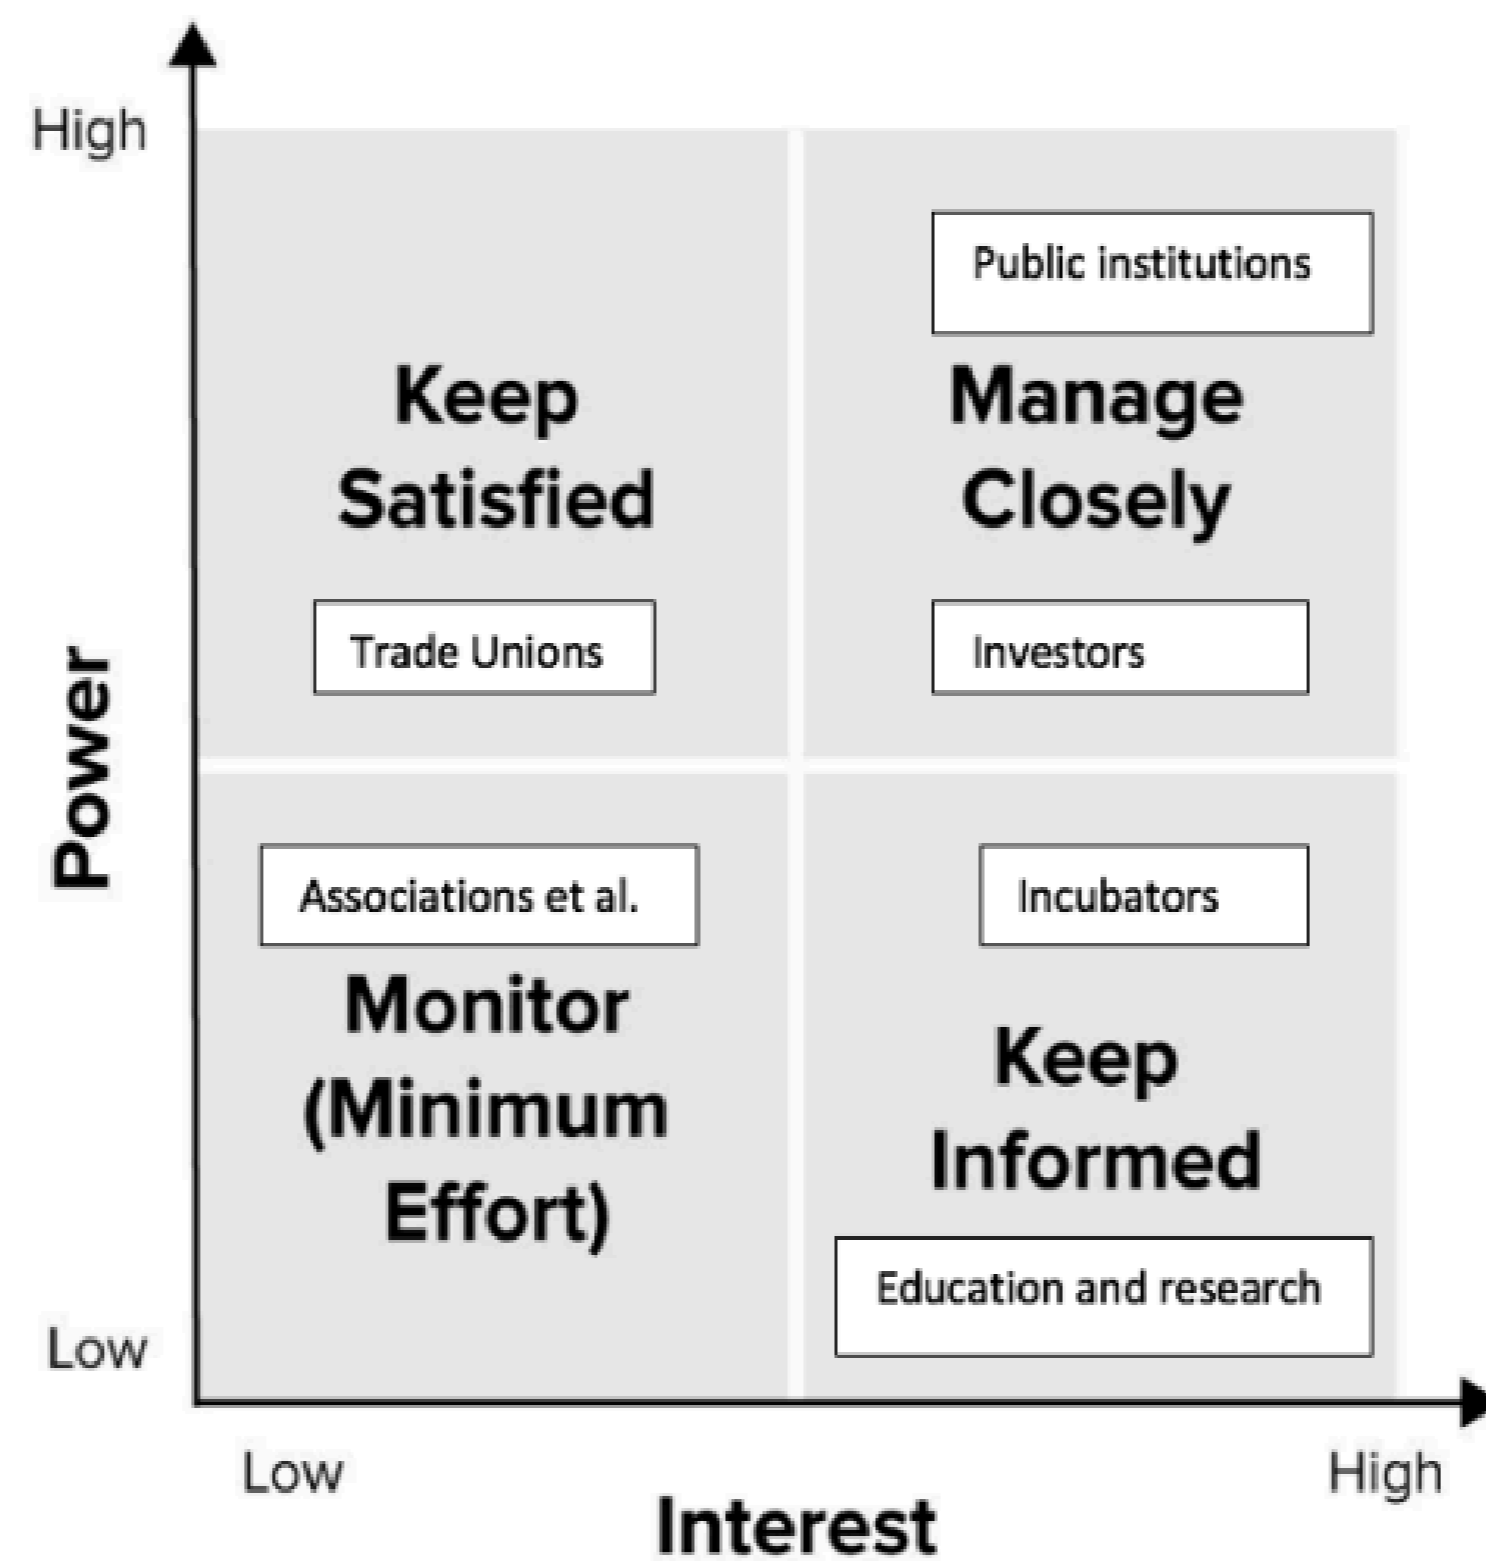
High

Power

Low

Keep Satisfied

Trade Unions

Public institutions

Manage Closely

Investors

Associations et al.

Monitor (Minimum Effort)

Incubators

Keep Informed

Education and research

Low

High

Interest